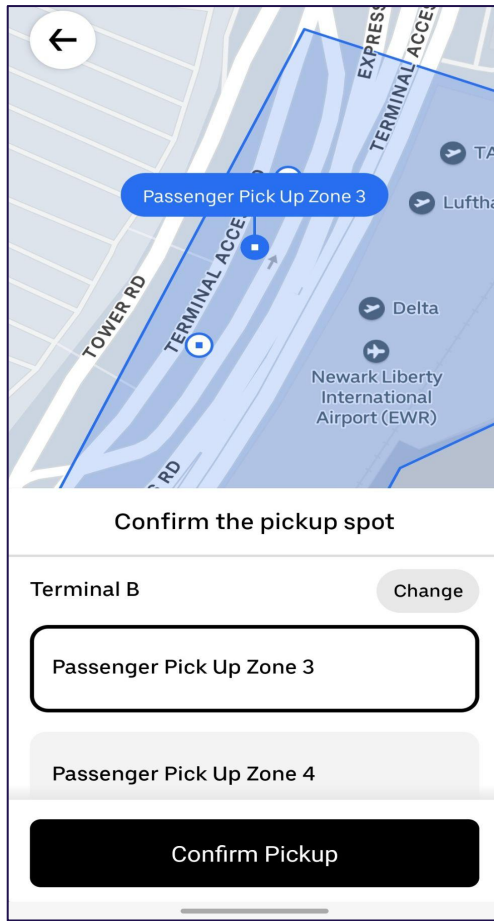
EXPRESS

TERMINAL ACCE

TA

Passenger Pick Up Zone 3

Luftha

TOWER RD

TERMINAL ACCE

Delta

Newark Liberty International Airport (EWR)

S RD

Confirm the pickup spot

Terminal B

Change

Passenger Pick Up Zone 3

Passenger Pick Up Zone 4

Confirm Pickup